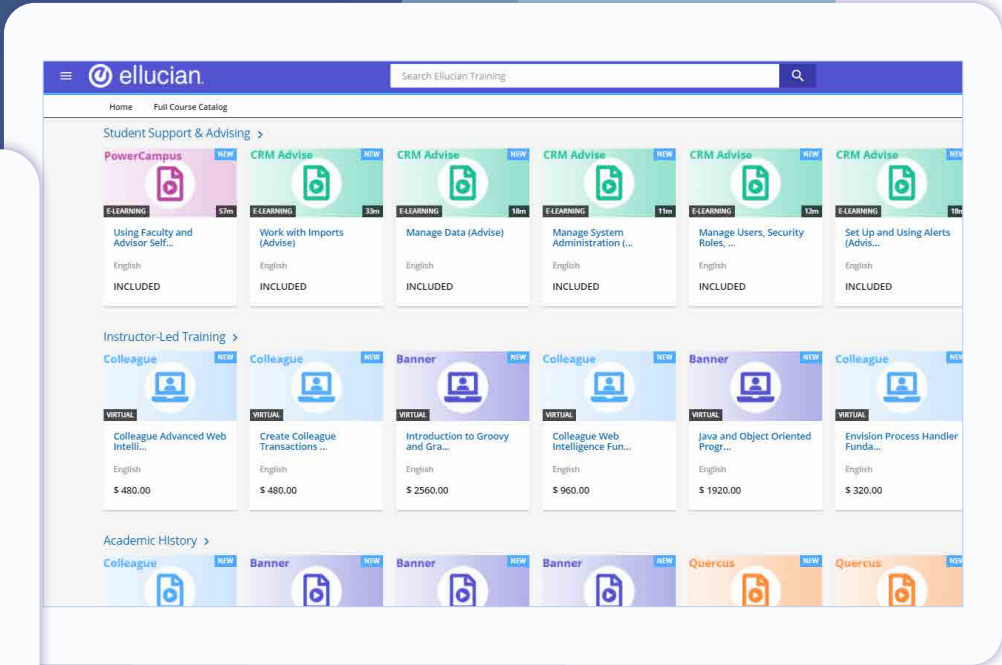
ellucian.

Search Ellucian Training

Home Full Course Catalog

Student Support & Advising >

PowerCampus NEW
E-LEARNING 57m
Using Faculty and Advisor Self...
English
INCLUDED

CRM Advise NEW
E-LEARNING 33m
Work with Imports (Advise)
English
INCLUDED

CRM Advise NEW
E-LEARNING 18m
Manage Data (Advise)
English
INCLUDED

CRM Advise NEW
E-LEARNING 11m
Manage System Administration (...
English
INCLUDED

CRM Advise NEW
E-LEARNING 12m
Manage Users, Security Roles, ...
English
INCLUDED

CRM Advise NE
E-LEARNING 18
Set Up and Using Alerts (Advis...
English
INCLUDED

Instructor-Led Training >

Colleague NEW
VIRTUAL
Colleague Advanced Web Intelli...
English
$ 480.00

Colleague NEW
VIRTUAL
Create Colleague Transactions ...
English
$ 480.00

Banner NEW
VIRTUAL
Introduction to Groovy and Gra...
English
$ 2560.00

Colleague NEW
VIRTUAL
Colleague Web Intelligence Fun...
English
$ 960.00

Banner NEW
VIRTUAL
Java and Object Oriented Progr...
English
$ 1920.00

Colleague NE
VIRTUAL
Envision Process Handler Funda...
English
$ 320.00

Academic HIstory >

Colleague NEW
Banner NEW
Banner NEW
Banner NEW
Quercus NEW
Quercus